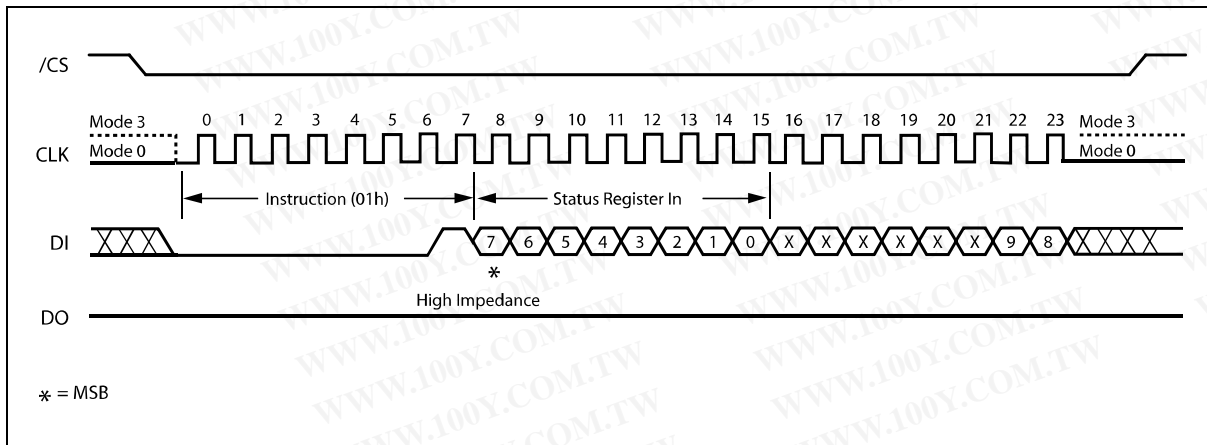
/CS

Mode 3
CLK
Mode 0

0 1 2 3 4 5 6 7 8 9 10 11 12 13 14 15 16 17 18 19 20 21 22 23

Mode 3
Mode 0

Instruction (01h)

Status Register In

DI

7 6 5 4 3 2 1 0 X X X X X X 9 8

*

High Impedance

DO

* = MSB

WWW.100Y.COM.TW